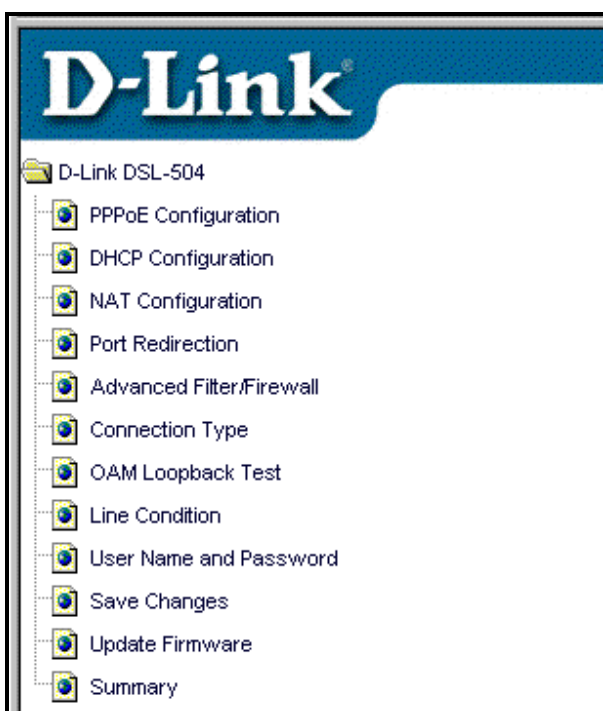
D-Link®

D-Link DSL-504

PPPoE Configuration

DHCP Configuration

NAT Configuration

Port Redirection

Advanced Filter/Firewall

Connection Type

OAM Loopback Test

Line Condition

User Name and Password

Save Changes

Update Firmware

Summary